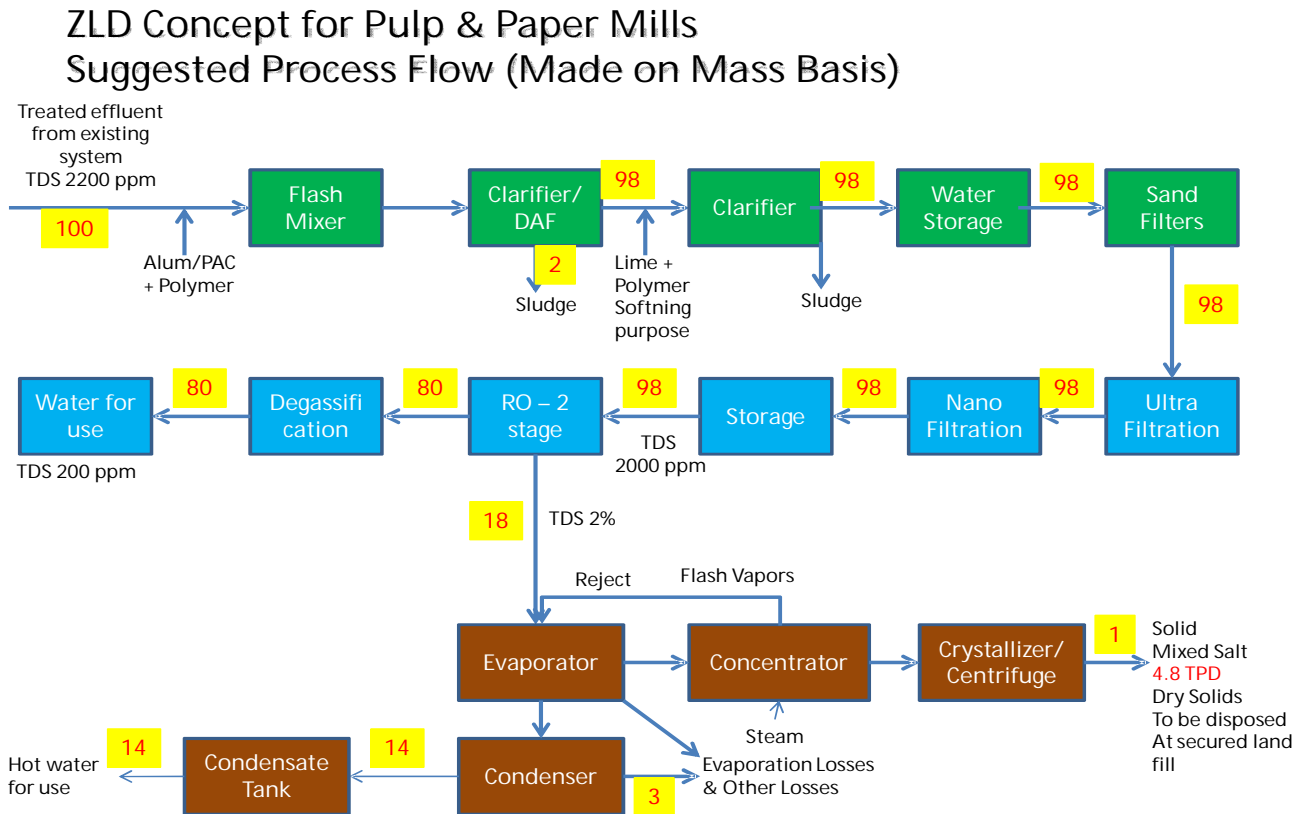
ZLD Concept for Pulp & Paper Mills
Suggested Process Flow (Made on Mass Basis)

Treated effluent from existing system TDS 2200 ppm

100

Alum/PAC + Polymer

Flash Mixer

Clarifier/ DAF

98

2

Sludge

Lime + Polymer Softning purpose

Clarifier

98

Sludge

Water Storage

98

Sand Filters

98

Ultra Filtration

98

Nano Filtration

98

Storage

98

TDS 2000 ppm

RO – 2 stage

80

Degassification

80

Water for use

TDS 200 ppm

18

TDS 2%

Reject

Flash Vapors

Evaporator

Concentrator

Steam

Crystallizer/ Centrifuge

1

Solid Mixed Salt 4.8 TPD Dry Solids To be disposed At secured land fill

Evaporation Losses & Other Losses

Condenser

3

14

Condensate Tank

14

Hot water for use